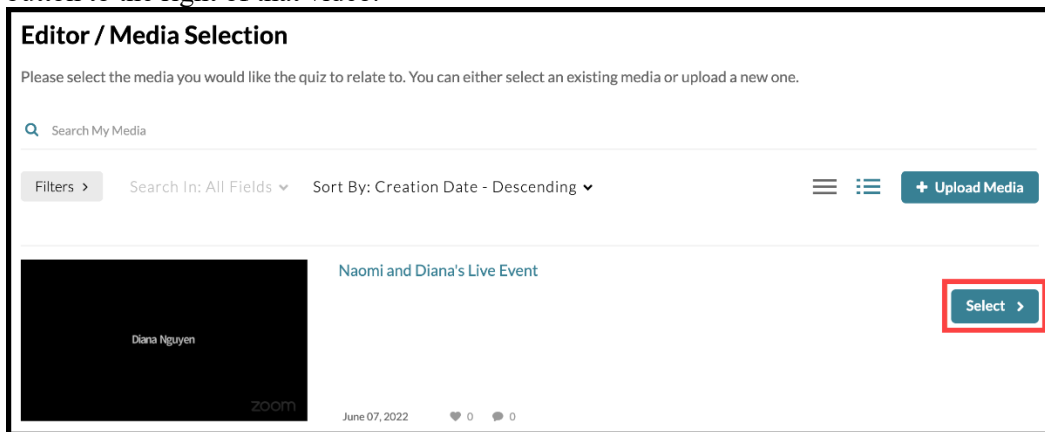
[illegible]

Editor / Media Selection

Please select the media you would like the quiz to relate to. You can either select an existing media or upload a new one.

Search My Media

Filters >

Search In: All Fields

Sort By: Creation Date - Descending

+ Upload Media

Diana Nguyen

zoom

Naomi and Diana's Live Event

Select >

June 07, 2022

0

0